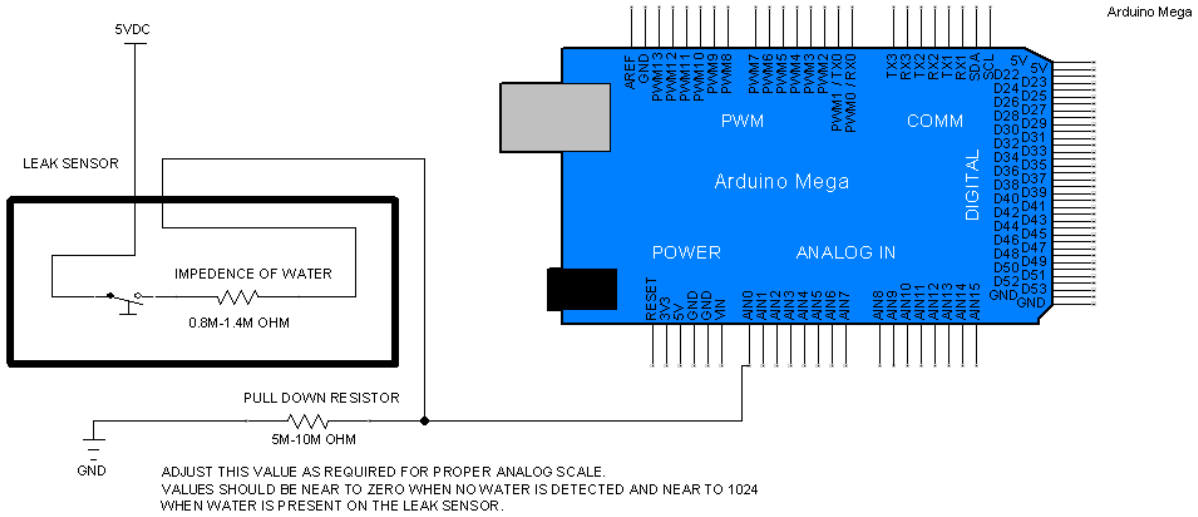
Arduino Mega

5VDC

LEAK SENSOR

IMPEDENCE OF WATER

0.8M-1.4M OHM

PULL DOWN RESISTOR

5M-10M OHM

GND

AREF GND PWM13 PWM12 PWM11 PWM10 PWM9 PWM8 PWM7 PWM6 PWM5 PWM4 PWM3 PWM2 PWM1 / TX0 PWM0 / RX0 TX3 RX3 TX2 RX2 TX1 RX1 SDA SCL

PWM

COMM

Arduino Mega

DIGITAL

POWER

ANALOG IN

5V 5V
D22 D23
D24 D25
D26 D27
D28 D29
D30 D31
D32 D33
D34 D35
D36 D37
D38 D39
D40 D41
D42 D43
D44 D45
D46 D47
D48 D49
D50 D51
D52 D53
GND GND

RESET 3V3 5V GND GND VIN AIN0 AIN1 AIN2 AIN3 AIN4 AIN5 AIN6 AIN7 AIN8 AIN9 AIN10 AIN11 AIN12 AIN13 AIN14 AIN15

ADJUST THIS VALUE AS REQUIRED FOR PROPER ANALOG SCALE.
VALUES SHOULD BE NEAR TO ZERO WHEN NO WATER IS DETECTED AND NEAR TO 1024
WHEN WATER IS PRESENT ON THE LEAK SENSOR.